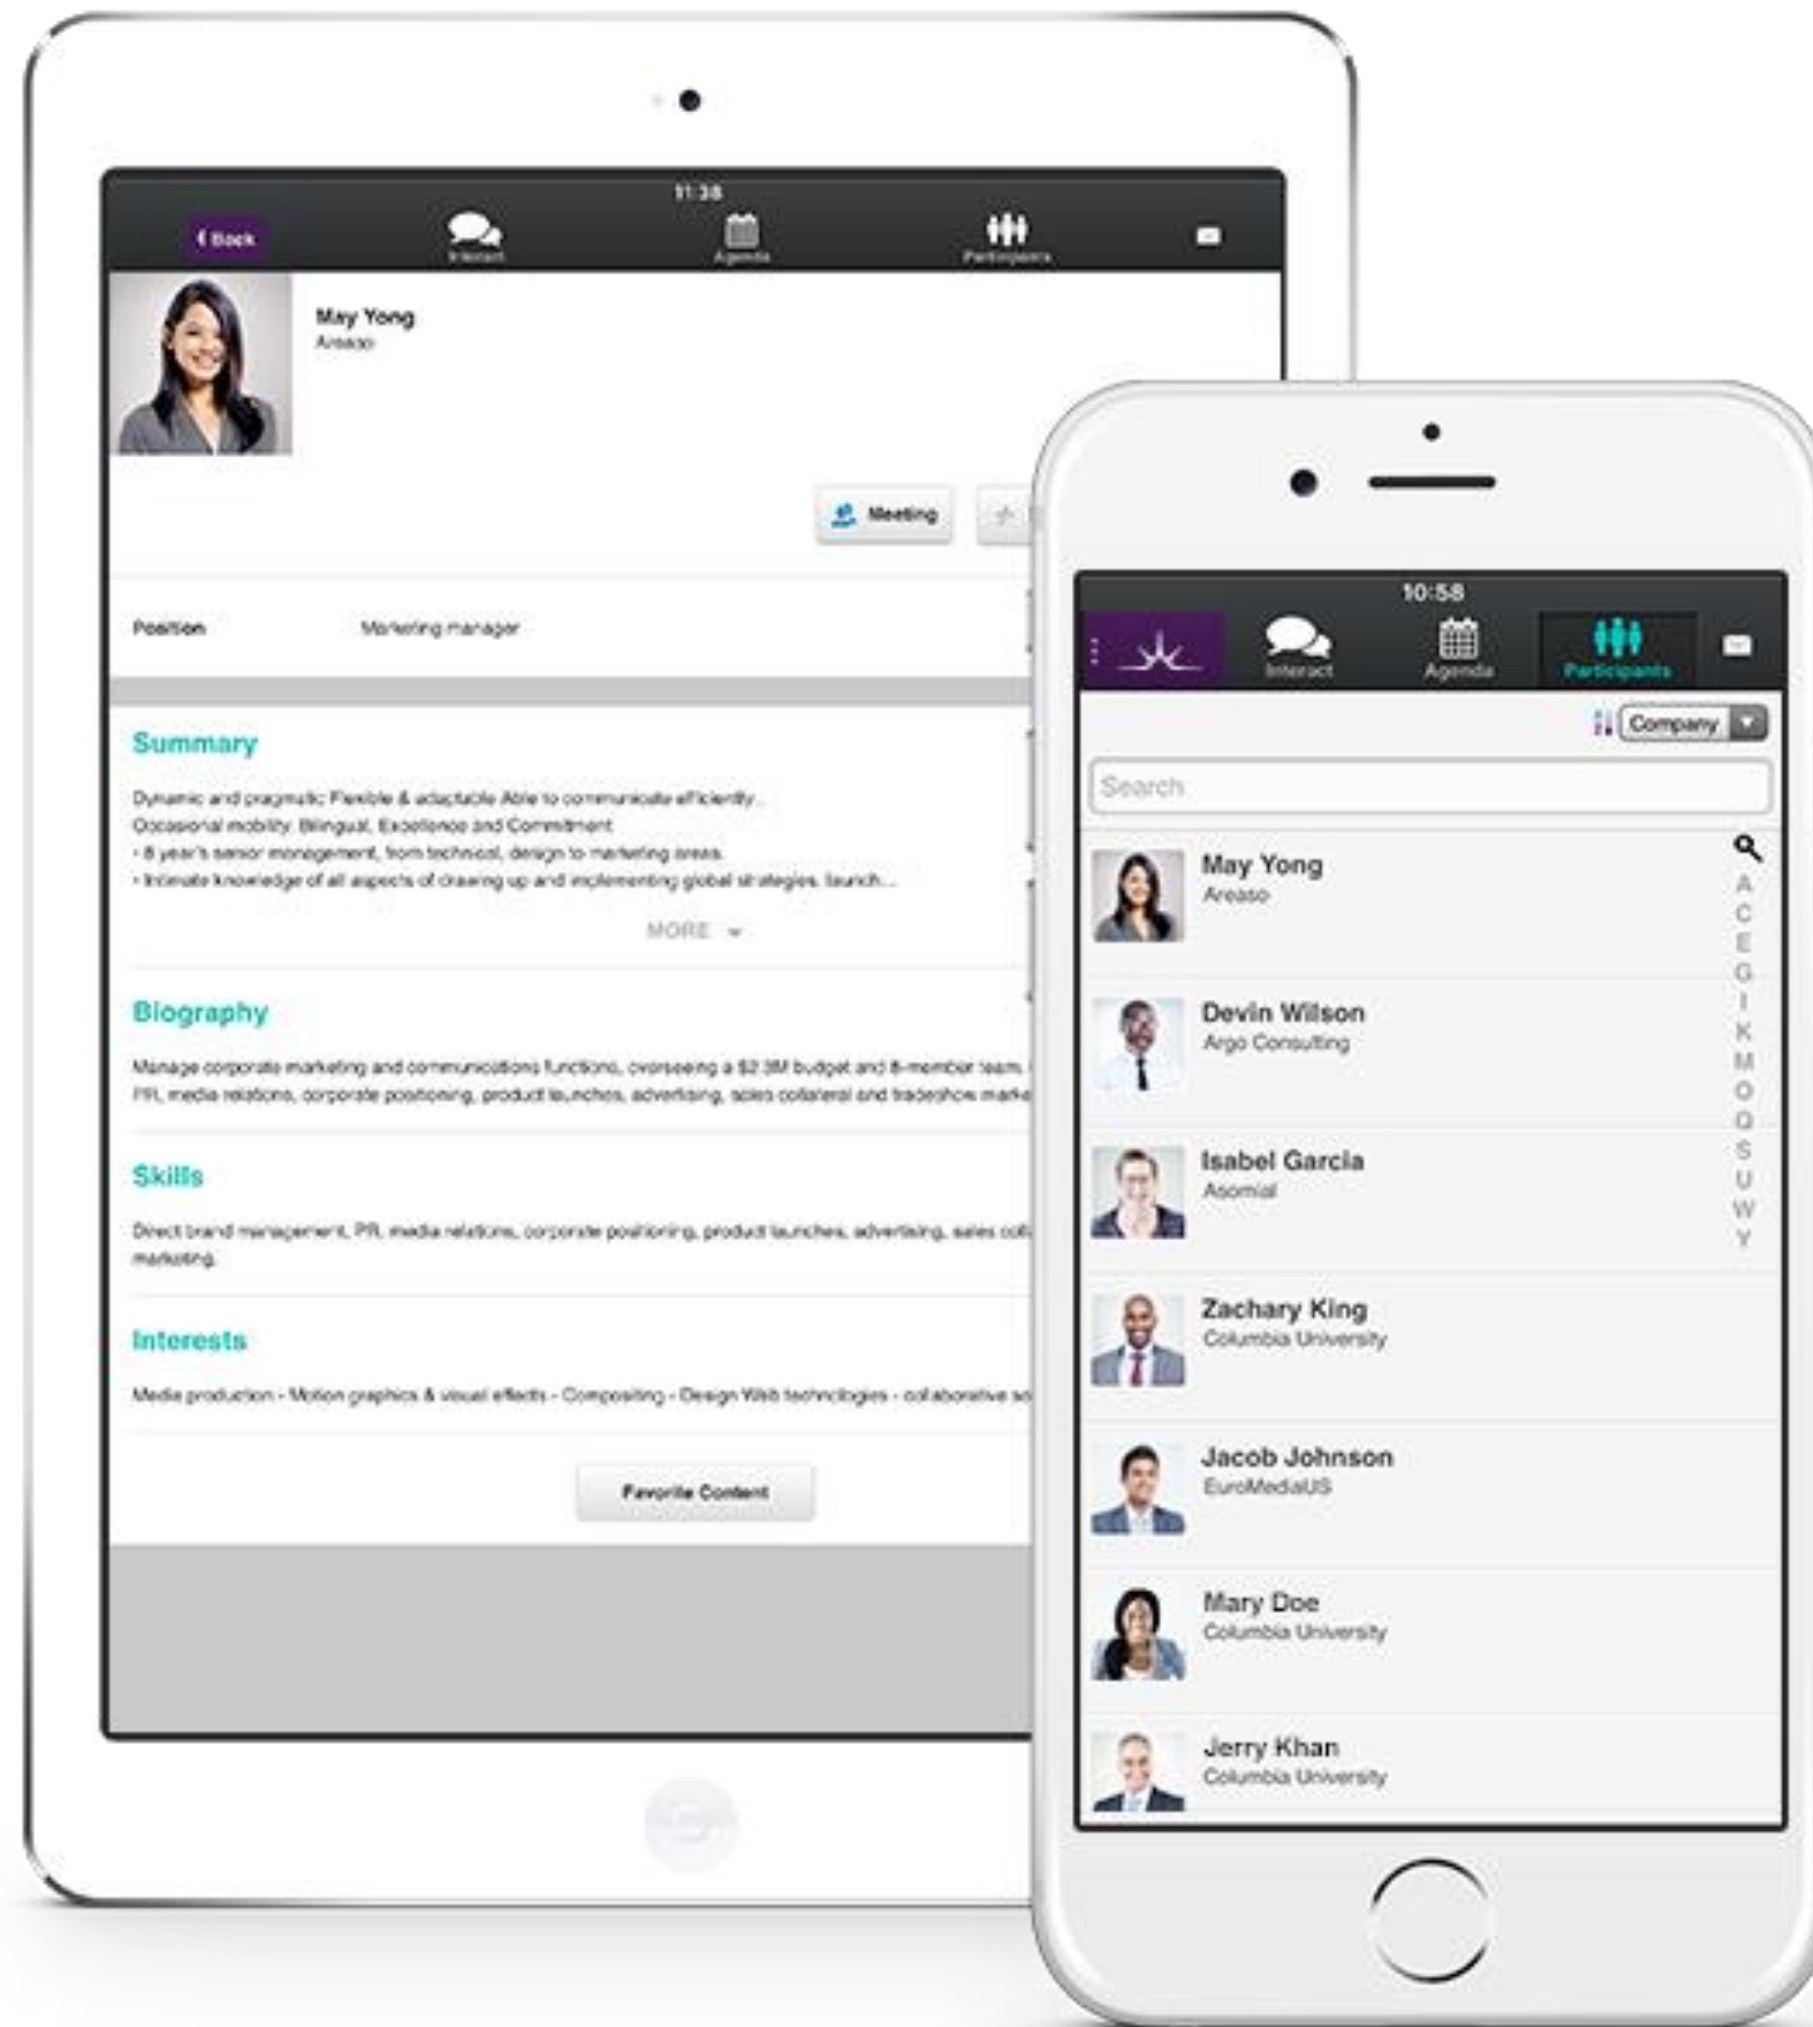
11:38

Back

Interact

Agenda

Participants

May Yong
Areaso

Meeting

Position Marketing manager

Summary

Dynamic and pragmatic Flexible & adaptable Able to communicate efficiently...
Occasional mobility. Bilingual. Excellence and Commitment
• 8 year's senior management, from technical, design to marketing areas.
• Intimate knowledge of all aspects of drawing up and implementing global strategies. launch...

MORE

Biography

Manage corporate marketing and communications functions, overseeing a $2.3M budget and 8-member team. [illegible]
PR, media relations, corporate positioning, product launches, advertising, sales collateral and tradeshow marke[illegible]

Skills

Direct brand management, PR, media relations, corporate positioning, product launches, advertising, sales coll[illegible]
marketing.

Interests

Media production - Motion graphics & visual effects - Compositing - Design Web technologies - collaborative so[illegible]

Favorite Content

10:58

Interact

Agenda

Participants

Company

Search

May Yong
Areaso

Devin Wilson
Argo Consulting

Isabel Garcia
Asomial

Zachary King
Columbia University

Jacob Johnson
EuroMediaUS

Mary Doe
Columbia University

Jerry Khan
Columbia University

A
C
E
G
I
K
M
O
Q
S
U
W
Y